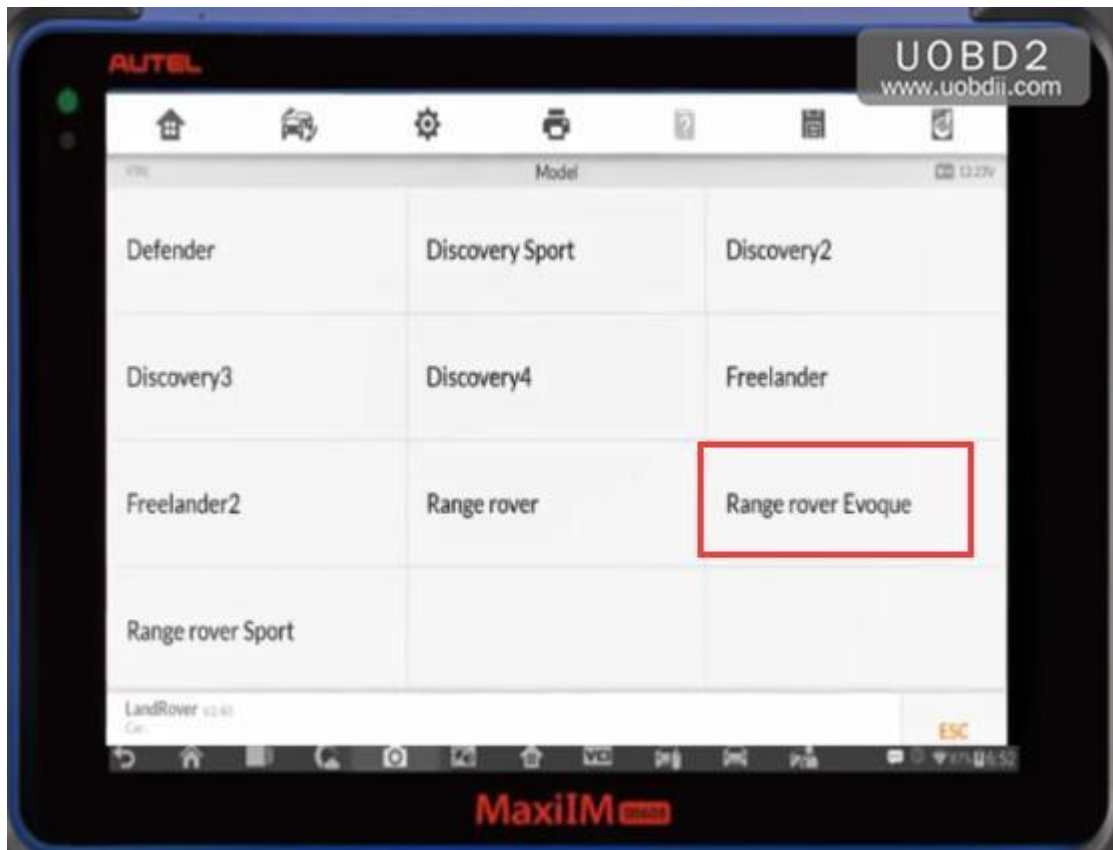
AUTEL

UOBD2
www.uobdii.com

VIN
Model
12.23V

| Defender | Discovery Sport | Discovery2 |
|---|---|---|
| Discovery3 | Discovery4 | Freelander |
| Freelander2 | Range rover | Range rover Evoque |
| Range rover Sport | | |

LandRover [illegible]
Car

ESC

6:52

MaxiIM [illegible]